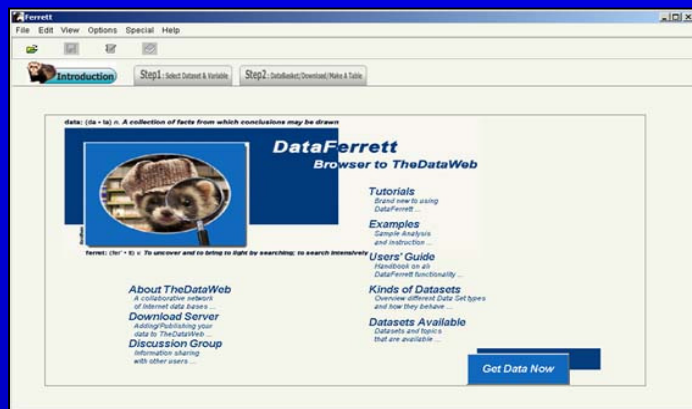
Ferrett

File Edit View Options Special Help

Introduction

Step1: Select Dataset & Variable

Step2: DataBasket/Download/Make A Table

data: (da • ta) n. A collection of facts from which conclusions may be drawn

DataFerrett

Browser to TheDataWeb

ferret: (fer' • it) v. To uncover and to bring to light by searching; to search intensively

Tutorials
Brand new to using DataFerrett ...

Examples
Sample Analysis and instruction ...

Users' Guide
Handbook on all DataFerrett functionality ...

About TheDataWeb
A collaborative network of Internet data bases ...

Kinds of Datasets
Overview different Data Set types and how they behave ...

Download Server
Adding/Publishing your data to TheDataWeb ...

Datasets Available
Datasets and topics that are available ...

Discussion Group
Information sharing with other users ...

Get Data Now